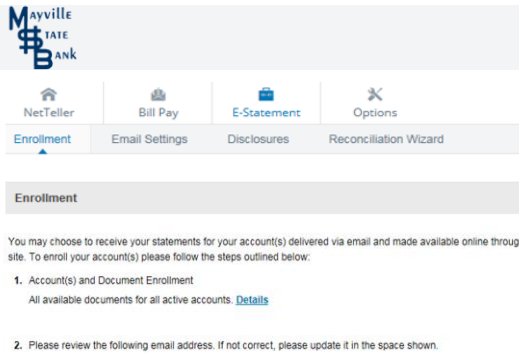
Mayville State Bank

NetTeller
Bill Pay
E-Statement
Options

Enrollment
Email Settings
Disclosures
Reconciliation Wizard

Enrollment

You may choose to receive your statements for your account(s) delivered via email and made available online throug site. To enroll your account(s) please follow the steps outlined below:

1. Account(s) and Document Enrollment
All available documents for all active accounts. Details

2. Please review the following email address. If not correct, please update it in the space shown.